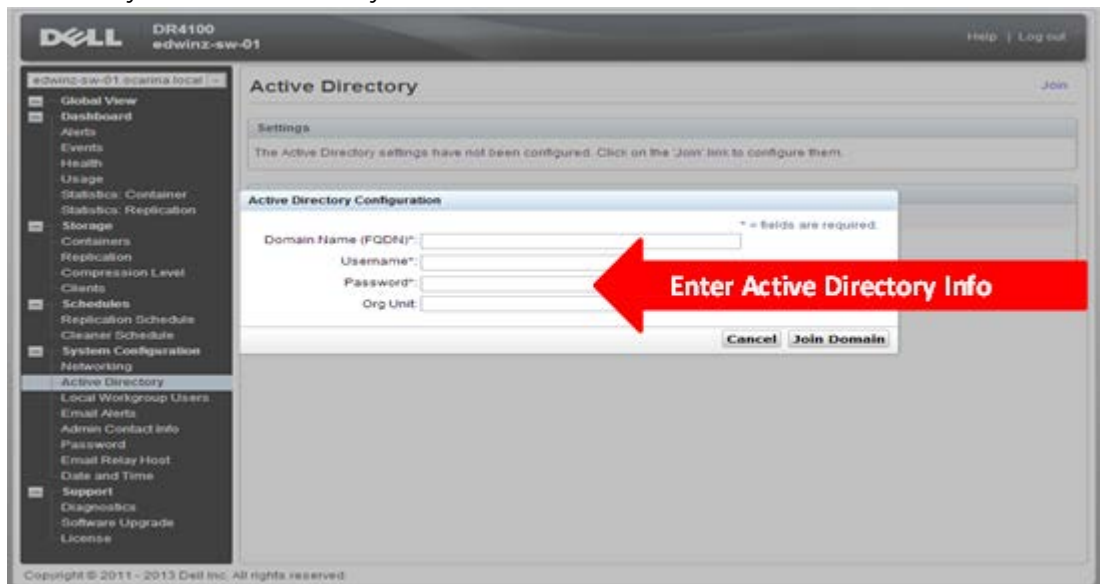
DELL DR4100 edwinz-sw-01

Help | Log out

edwinz-sw-01.ocarina.local

Global View
Dashboard
Alerts
Events
Health
Usage
Statistics: Container
Statistics: Replication
Storage
Containers
Replication
Compression Level
Clients
Schedules
Replication Schedule
Cleaner Schedule
System Configuration
Networking
Active Directory
Local Workgroup Users
Email Alerts
Admin Contact Info
Password
Email Relay Host
Date and Time
Support
Diagnostics
Software Upgrade
License

Active Directory

Join

Settings

The Active Directory settings have not been configured. Click on the 'Join' link to configure them.

Active Directory Configuration

* = fields are required

Domain Name (FQDN)*:
Username*:
Password*:
Org Unit:

Enter Active Directory Info

Cancel Join Domain

Copyright © 2011 - 2013 Dell Inc. All rights reserved.